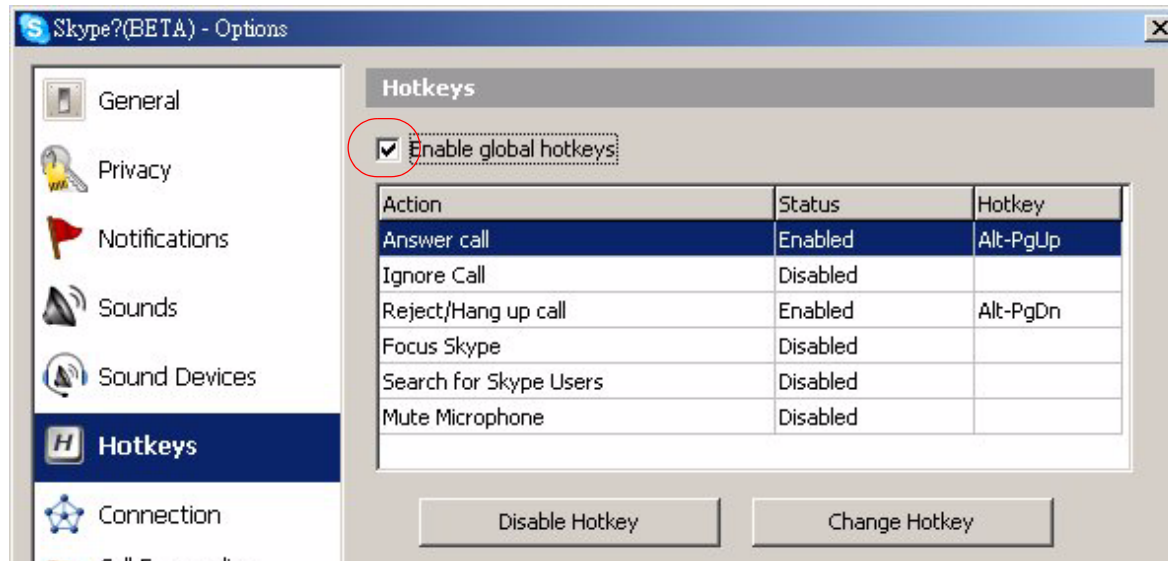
Skype?(BETA) - Options

General
Privacy
Notifications
Sounds
Sound Devices
Hotkeys
Connection

Hotkeys

Enable global hotkeys

| Action | Status | Hotkey |
|---|---|---|
| Answer call | Enabled | Alt-PgUp |
| Ignore Call | Disabled | |
| Reject/Hang up call | Enabled | Alt-PgDn |
| Focus Skype | Disabled | |
| Search for Skype Users | Disabled | |
| Mute Microphone | Disabled | |

Disable Hotkey

Change Hotkey